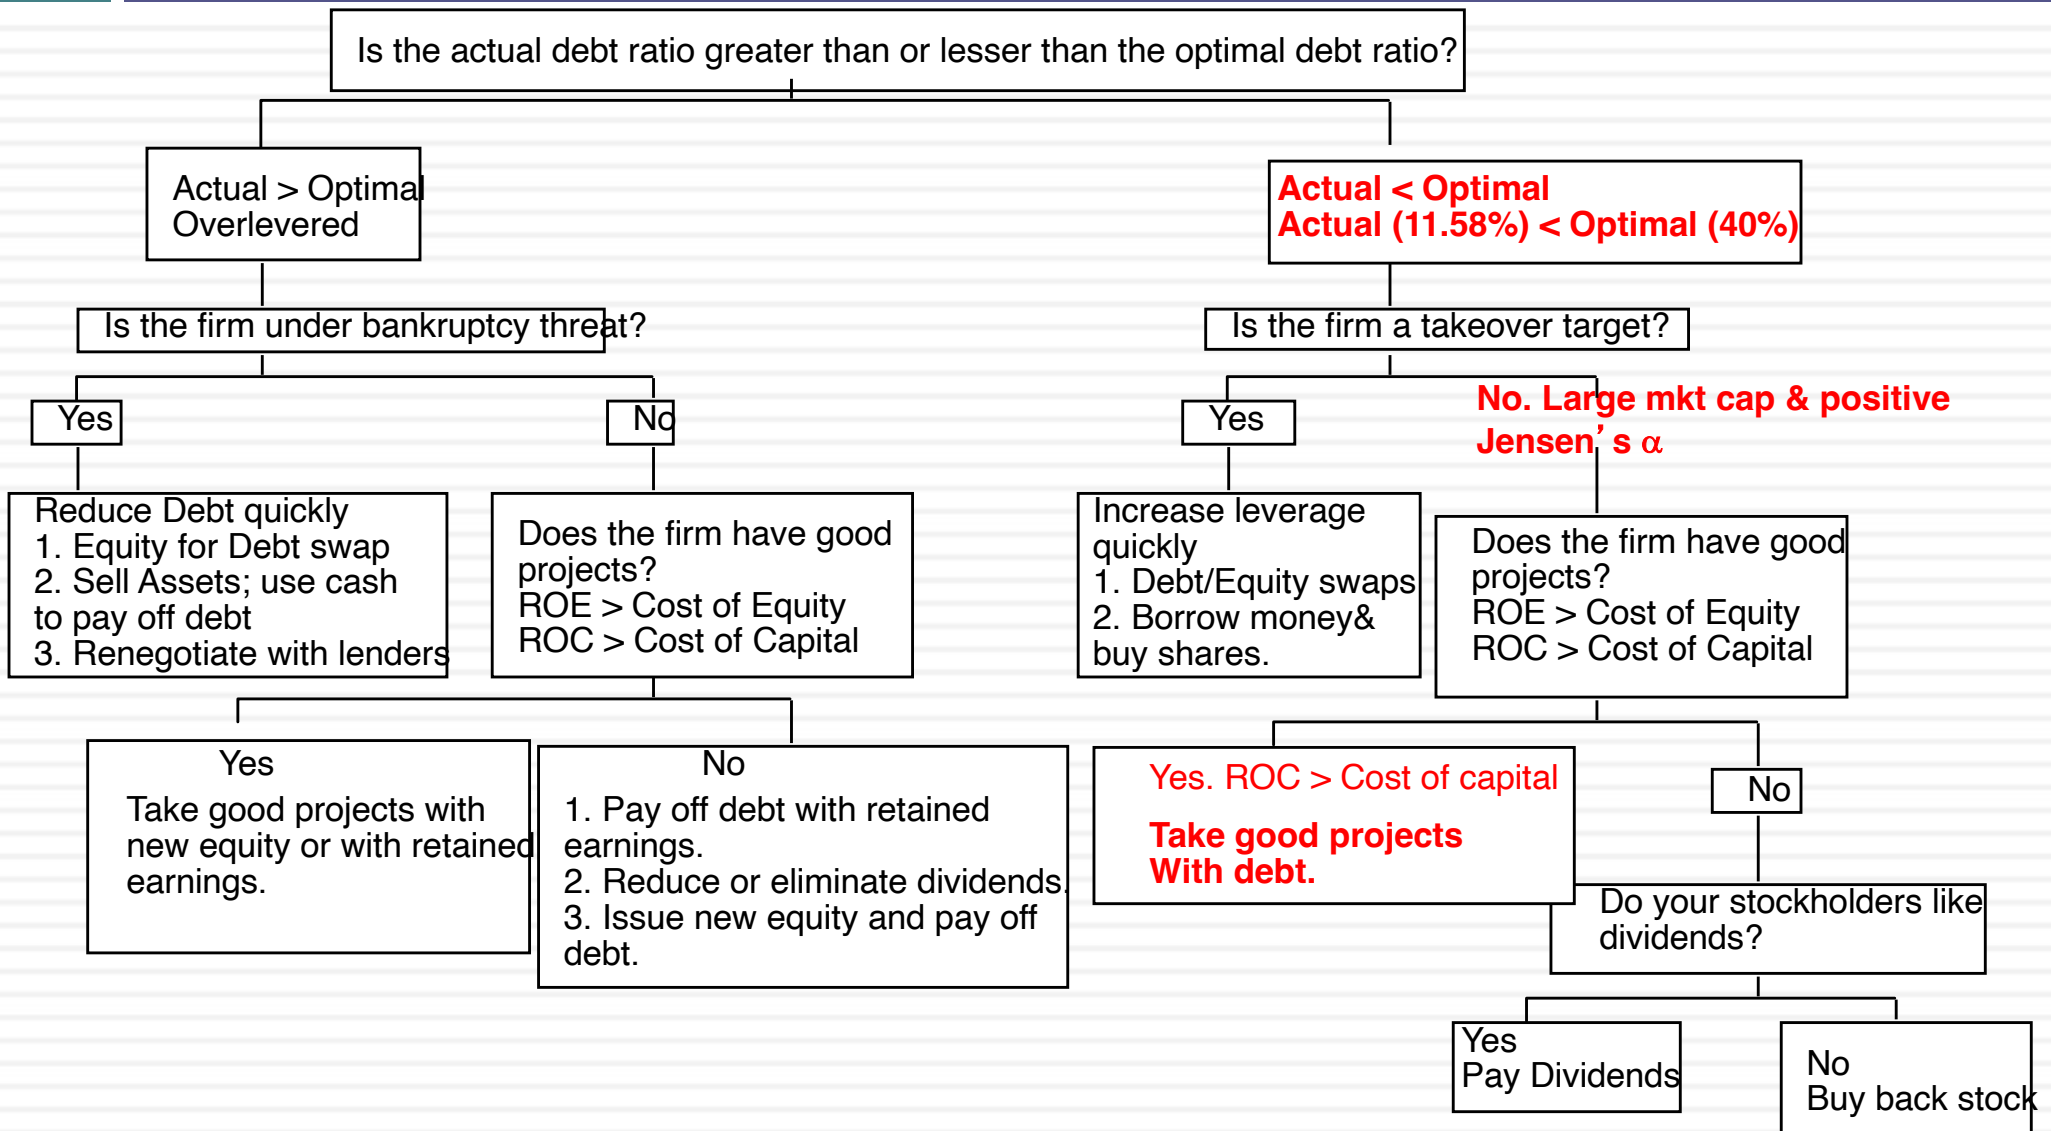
Is the actual debt ratio greater than or lesser than the optimal debt ratio?

Actual > Optimal
Overlevered

Actual < Optimal
Actual (11.58%) < Optimal (40%)

Is the firm under bankruptcy threat?

Is the firm a takeover target?

Yes

No

Yes

No. Large mkt cap & positive Jensen' s $\alpha$

Reduce Debt quickly
1. Equity for Debt swap
2. Sell Assets; use cash to pay off debt
3. Renegotiate with lenders

Does the firm have good projects?
ROE > Cost of Equity
ROC > Cost of Capital

Increase leverage quickly
1. Debt/Equity swaps
2. Borrow money& buy shares.

Does the firm have good projects?
ROE > Cost of Equity
ROC > Cost of Capital

Yes
Take good projects with new equity or with retained earnings.

No
1. Pay off debt with retained earnings.
2. Reduce or eliminate dividends.
3. Issue new equity and pay off debt.

Yes. ROC > Cost of capital
Take good projects
With debt.

No

Do your stockholders like dividends?

Yes
Pay Dividends

No
Buy back stock